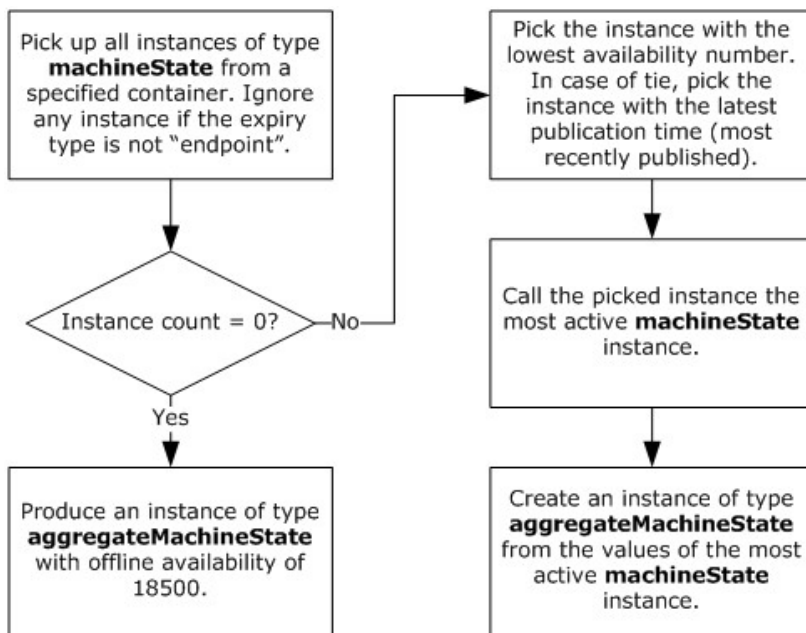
Pick up all instances of type **machineState** from a specified container. Ignore any instance if the expiry type is not "endpoint".

Instance count = 0?

No

Yes

Produce an instance of type **aggregateMachineState** with offline availability of 18500.

Pick the instance with the lowest availability number. In case of tie, pick the instance with the latest publication time (most recently published).

Call the picked instance the most active **machineState** instance.

Create an instance of type **aggregateMachineState** from the values of the most active **machineState** instance.